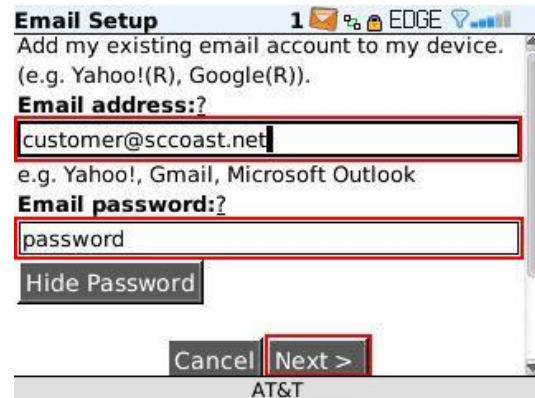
Email Setup 1 EDGE

Add my existing email account to my device. (e.g. Yahoo!(R), Google(R)).

Email address:?

customer@sccoast.net

e.g. Yahoo!, Gmail, Microsoft Outlook

Email password:?

password

Hide Password

Cancel Next >

AT&T